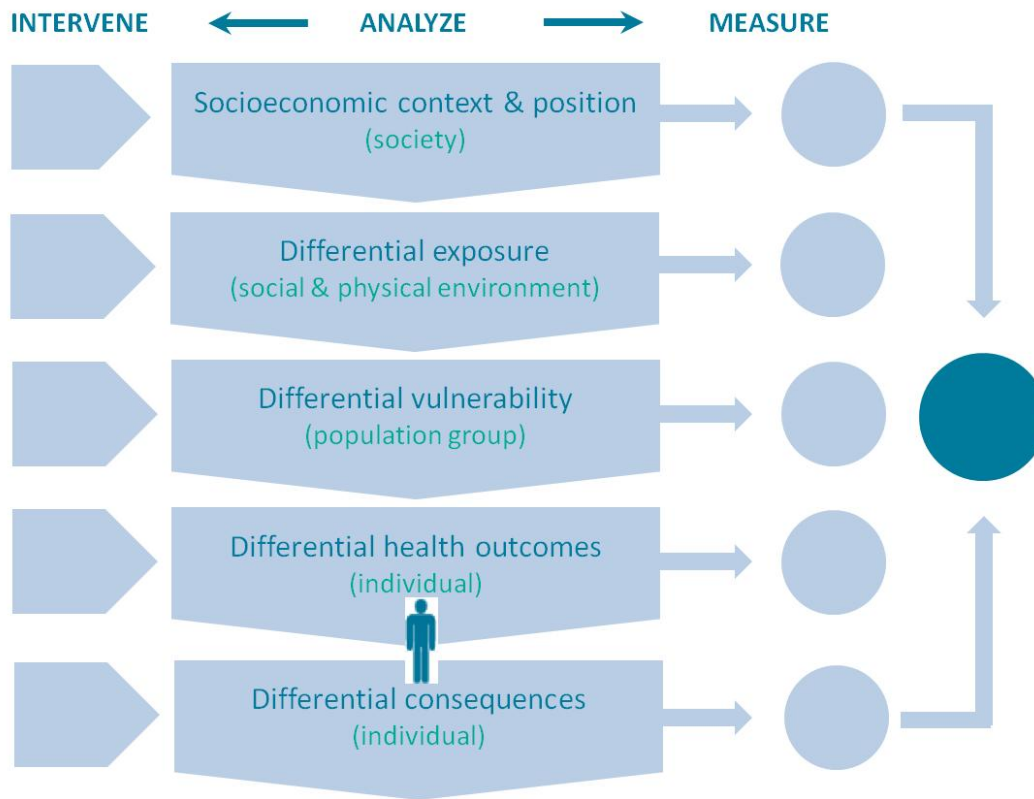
INTERVENE ANALYZE MEASURE

Socioeconomic context & position
(society)

Differential exposure
(social & physical environment)

Differential vulnerability
(population group)

Differential health outcomes
(individual)

Differential consequences
(individual)